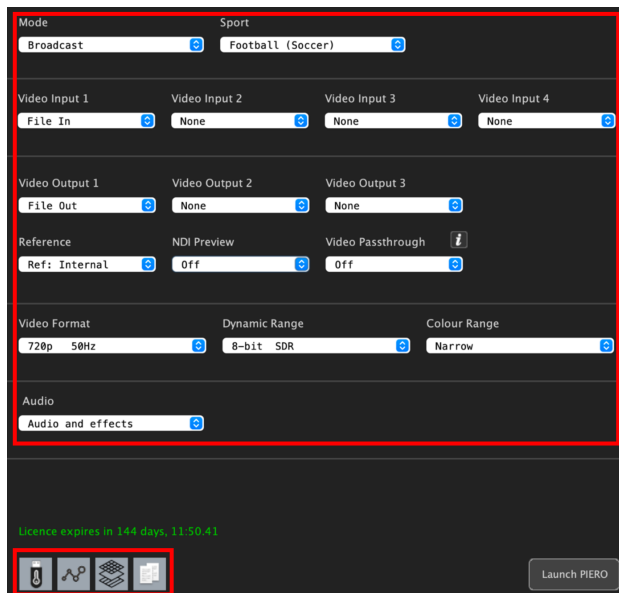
Mode
Broadcast

Sport
Football (Soccer)

Video Input 1
File In

Video Input 2
None

Video Input 3
None

Video Input 4
None

Video Output 1
File Out

Video Output 2
None

Video Output 3
None

Reference
Ref: Internal

NDI Preview
Off

Video Passthrough
i
Off

Video Format
720p 50Hz

Dynamic Range
8-bit SDR

Colour Range
Narrow

Audio
Audio and effects

Licence expires in 144 days, 11:50.41

Launch PIERO